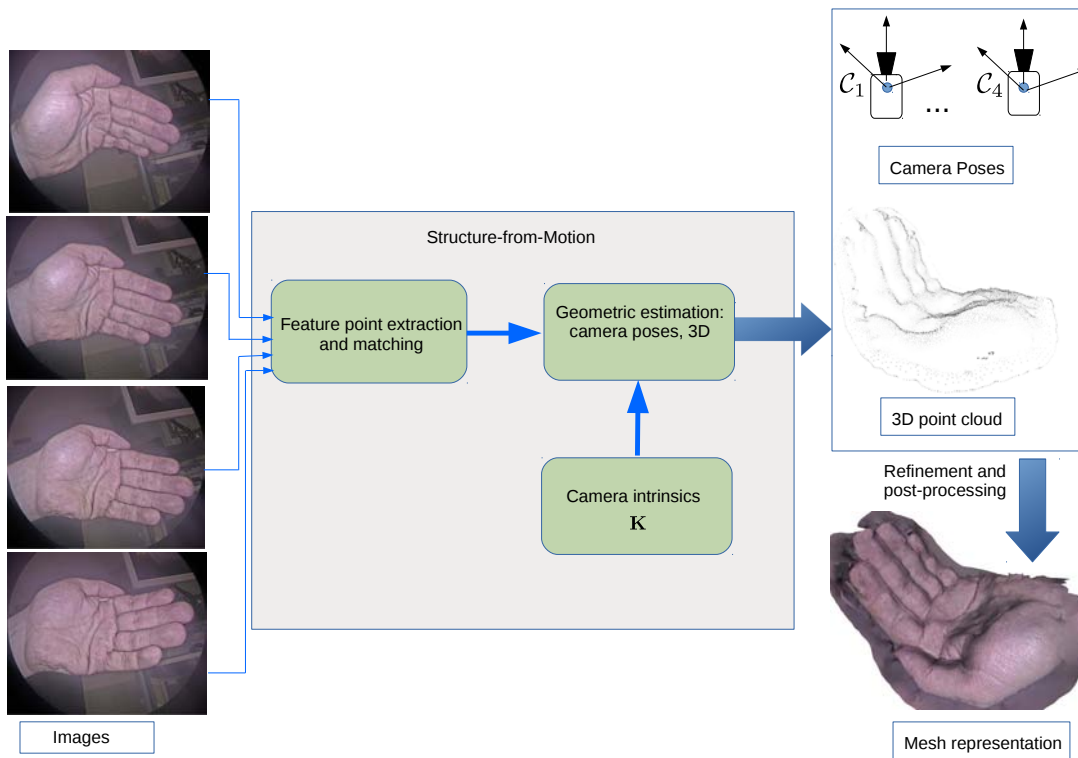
$\mathcal{C}_1$ ... $\mathcal{C}_4$

Camera Poses

Structure-from-Motion

Feature point extraction and matching

Geometric estimation: camera poses, 3D

Camera intrinsics
$\mathbf{K}$

3D point cloud

Refinement and post-processing

Images

Mesh representation